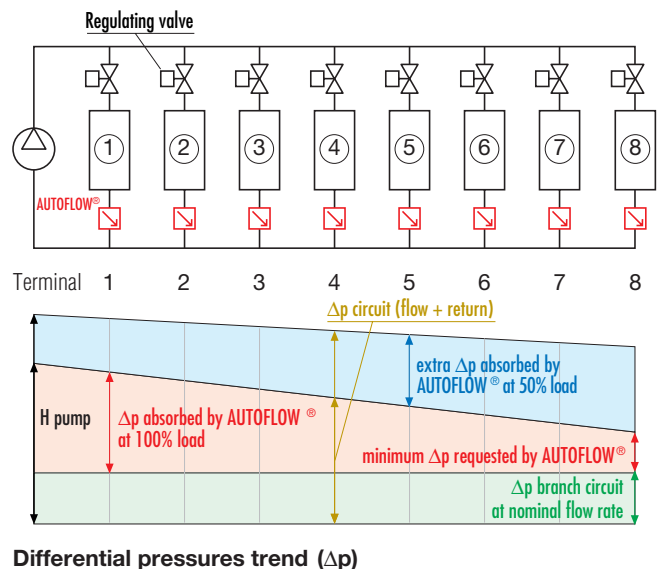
Regulating valve

1 2 3 4 5 6 7 8

AUTOFLOW®

Terminal 1 2 3 4 5 6 7 8

$\Delta$p circuit (flow + return)

extra $\Delta$p absorbed by AUTOFLOW® at 50% load

H pump

$\Delta$p absorbed by AUTOFLOW® at 100% load

minimum $\Delta$p requested by AUTOFLOW®

$\Delta$p branch circuit at nominal flow rate

Differential pressures trend ($\Delta$p)